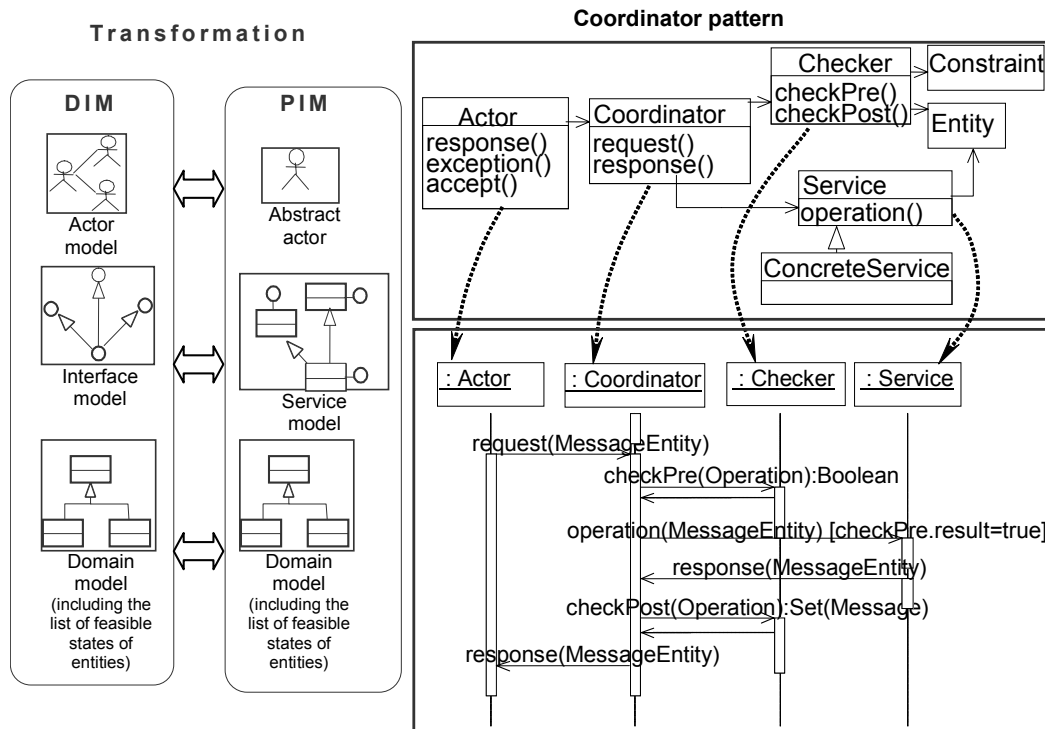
Transformation

DIM

Actor model

Interface model

Domain model (including the list of feasible states of entities)

PIM

Abstract actor

Service model

Domain model (including the list of feasible states of entities)

Coordinator pattern

Checker
checkPre()
checkPost()

Constraint

Entity

Actor
response()
exception()
accept()

Coordinator
request()
response()

Service
operation()

ConcreteService

: Actor

: Coordinator

: Checker

: Service

request(MessageEntity)

checkPre(Operation):Boolean

operation(MessageEntity) [checkPre.result=true]

response(MessageEntity)

checkPost(Operation):Set(Message)

response(MessageEntity)